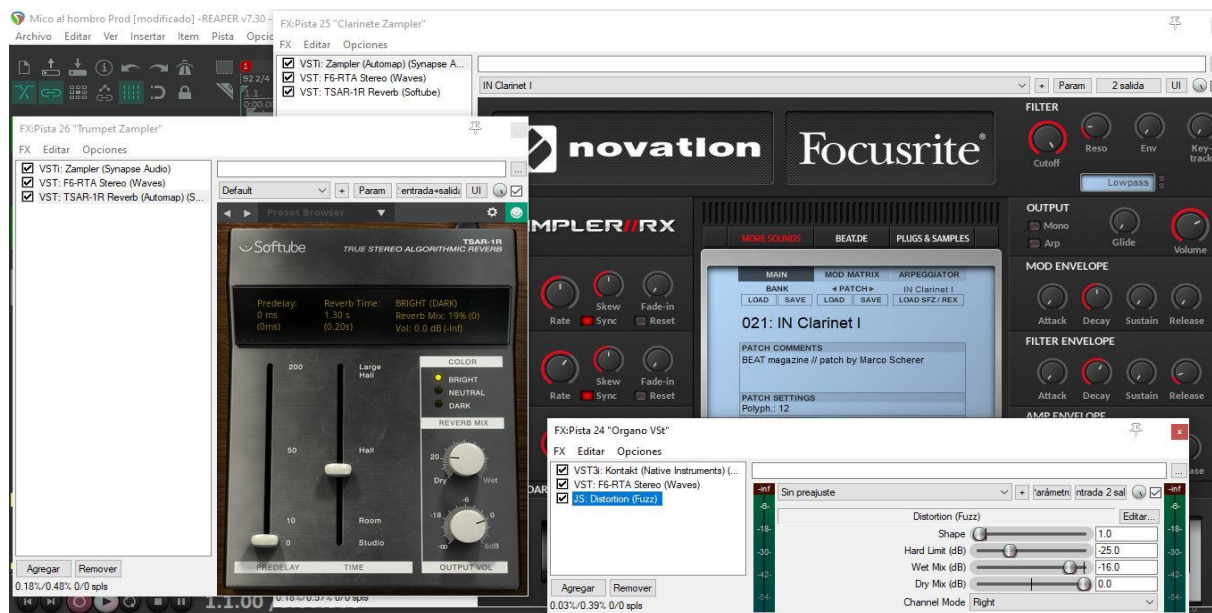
Mico al hombro Prod [modificado] -REAPER v7.30 -
Archivo Editar Ver Insertar Item Pista Opcio

FX:Pista 25 "Clarinete Zampler"
FX Editar Opciones
VSTi: Zampler (Automap) (Synapse A...
VST: F6-RTA Stereo (Waves)
VST: TSAR-1R Reverb (Softube)

IN Clarinet I
+ Param 2 salida UI

novation Focusrite

FILTER
Cutoff Reso Env Key-track
Lowpass

OUTPUT
Mono
Arp
Glide
Volume

MOD ENVELOPE
Attack Decay Sustain Release

FILTER ENVELOPE
Attack Decay Sustain Release

AMP ENVELOPE

MPLER//RX
MORE SOUNDS BEAT.DE PLUGS & SAMPLES
MAIN MOD MATRIX ARPEGGIATOR
BANK ◄PATCH► IN Clarinet I
LOAD SAVE LOAD SAVE LOAD SFZ / REX
021: IN Clarinet I
PATCH COMMENTS
BEAT magazine // patch by Marco Scherer
PATCH SETTINGS
Polyph.: 12

Skew Fade-in
Rate Sync Reset
Skew Fade-in
Rate Sync Reset

FX:Pista 26 "Trumpet Zampler"
FX Editar Opciones
VSTi: Zampler (Synapse Audio)
VST: F6-RTA Stereo (Waves)
VST: TSAR-1R Reverb (Automap) (S...
Default
+ Param entrada+salida UI
Preset Browser
Softube
TSAR-1R
TRUE STEREO ALGORITHMIC REVERB
Predelay: 0 ms (0ms)
Reverb Time: 1.30 s (0.20s)
BRIGHT (DARK)
Reverb Mix: 19% (0)
Vol: 0.0 dB (-Inf)
200
50
10
0
Large Hall
Hall
Room
Studio
COLOR
BRIGHT
NEUTRAL
DARK
REVERB MIX
Dry Wet
OUTPUT VOL
PREDELAY TIME
Agregar Remover
0.18%/0.48% 0/0 spls

FX:Pista 24 "Organo VSt"
FX Editar Opciones
VST3i: Kontakt (Native Instruments) (...
VST: F6-RTA Stereo (Waves)
JS: Distortion (Fuzz)
Sin preajuste
+ 'arámetr ntrada 2 sal
Distortion (Fuzz)
Editar...
Shape 1.0
Hard Limit (dB) -25.0
Wet Mix (dB) -16.0
Dry Mix (dB) 0.0
Channel Mode Right
-inf
-inf
Agregar Remover
0.03%/0.39% 0/0 spls

1.1.00